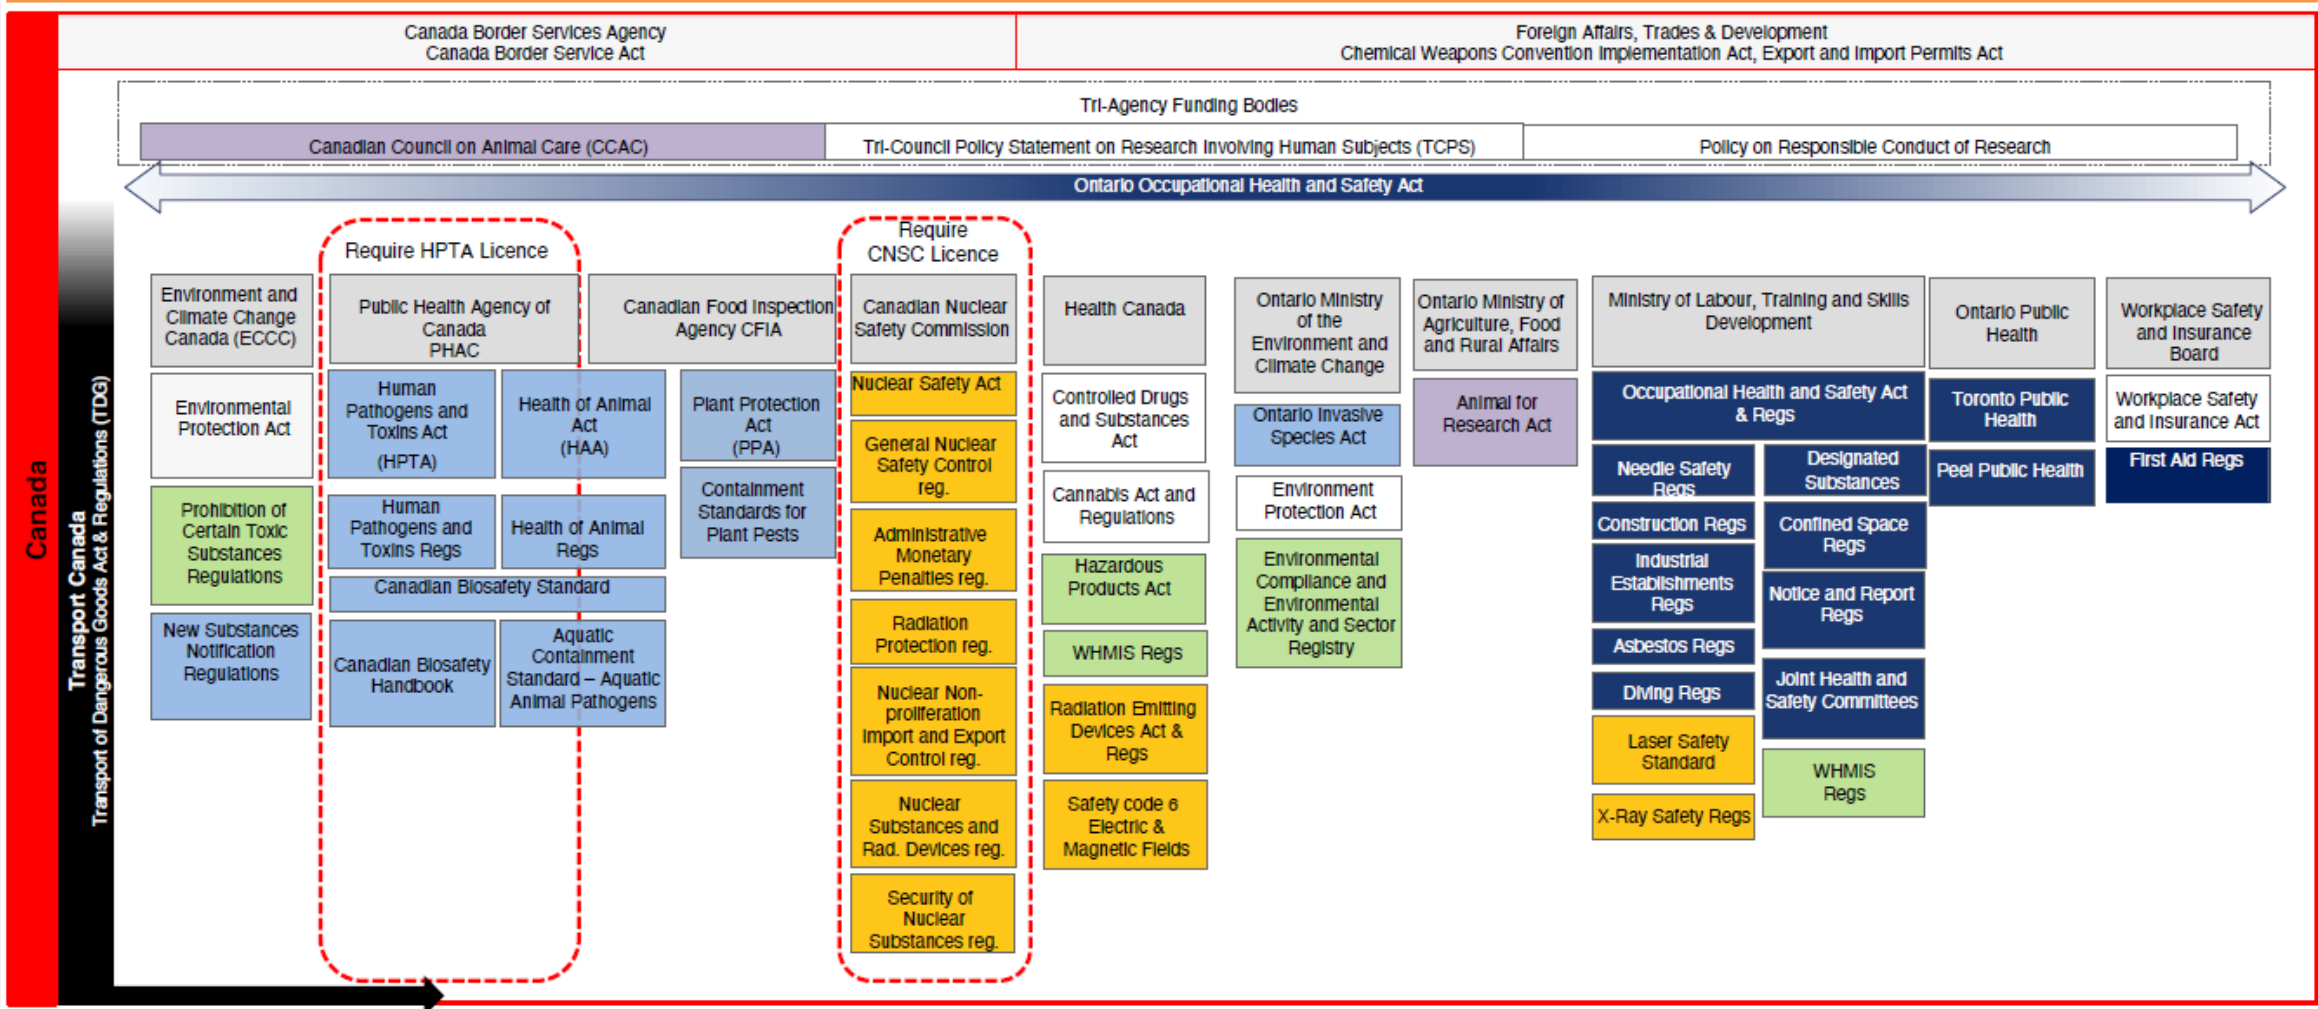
Canada

Transport Canada
Transport of Dangerous Goods Act & Regulations (TDG)

Canada Border Services Agency
Canada Border Service Act

Foreign Affairs, Trades & Development
Chemical Weapons Convention Implementation Act, Export and Import Permits Act

Tri-Agency Funding Bodies

Canadian Council on Animal Care (CCAC)

Tri-Council Policy Statement on Research Involving Human Subjects (TCPS)

Policy on Responsible Conduct of Research

Ontario Occupational Health and Safety Act

Require HPTA Licence

Require CNSC Licence

Environment and Climate Change Canada (ECCC)

Environmental Protection Act

Prohibition of Certain Toxic Substances Regulations

New Substances Notification Regulations

Public Health Agency of Canada PHAC

Human Pathogens and Toxins Act (HPTA)

Health of Animal Act (HAA)

Human Pathogens and Toxins Regs

Health of Animal Regs

Canadian Biosafety Standard

Canadian Biosafety Handbook

Aquatic Containment Standard – Aquatic Animal Pathogens

Canadian Food Inspection Agency CFIA

Plant Protection Act (PPA)

Containment Standards for Plant Pests

Canadian Nuclear Safety Commission

Nuclear Safety Act

General Nuclear Safety Control reg.

Administrative Monetary Penalties reg.

Radiation Protection reg.

Nuclear Non-proliferation Import and Export Control reg.

Nuclear Substances and Rad. Devices reg.

Security of Nuclear Substances reg.

Health Canada

Controlled Drugs and Substances Act

Cannabis Act and Regulations

Hazardous Products Act

WHMIS Regs

Radiation Emitting Devices Act & Regs

Safety code 6 Electric & Magnetic Fields

Ontario Ministry of the Environment and Climate Change

Ontario Invasive Species Act

Environment Protection Act

Environmental Compliance and Environmental Activity and Sector Registry

Ontario Ministry of Agriculture, Food and Rural Affairs

Animal for Research Act

Ministry of Labour, Training and Skills Development

Occupational Health and Safety Act & Regs

Needle Safety Regs

Designated Substances

Construction Regs

Confined Space Regs

Industrial Establishments Regs

Notice and Report Regs

Asbestos Regs

Joint Health and Safety Committees

Diving Regs

Laser Safety Standard

WHMIS Regs

X-Ray Safety Regs

Ontario Public Health

Toronto Public Health

Peel Public Health

Workplace Safety and Insurance Board

Workplace Safety and Insurance Act

First Aid Regs